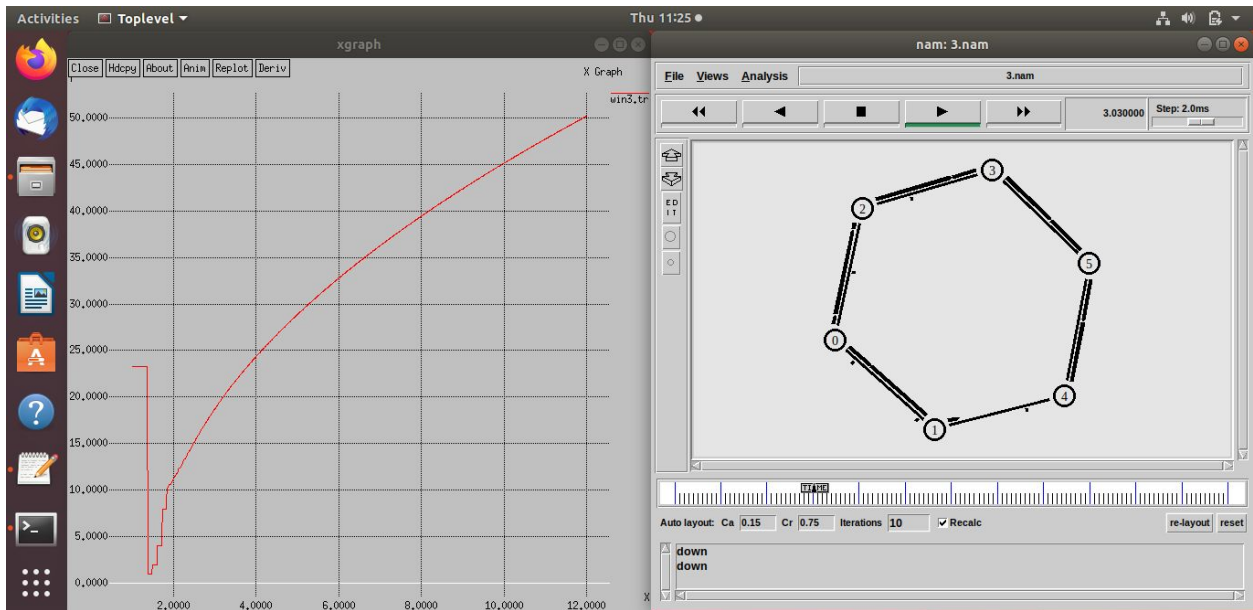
Activities Toplevel ▾

Thu 11:25 ●

xgraph

Close Hdcpy About Anim Replot Deriv

X Graph

win3.tr

50.0000
45.0000
40.0000
35.0000
30.0000
25.0000
20.0000
15.0000
10.0000
5.0000
0.0000

2.0000 4.0000 6.0000 8.0000 10.0000 12.0000

X

nam: 3.nam

File Views Analysis

3.nam

3.030000

Step: 2.0ms

ED
IT

3
2
5
0
4
1

TIME

Auto layout: Ca 0.15 Cr 0.75 Iterations 10 Recalc

re-layout reset

down
down